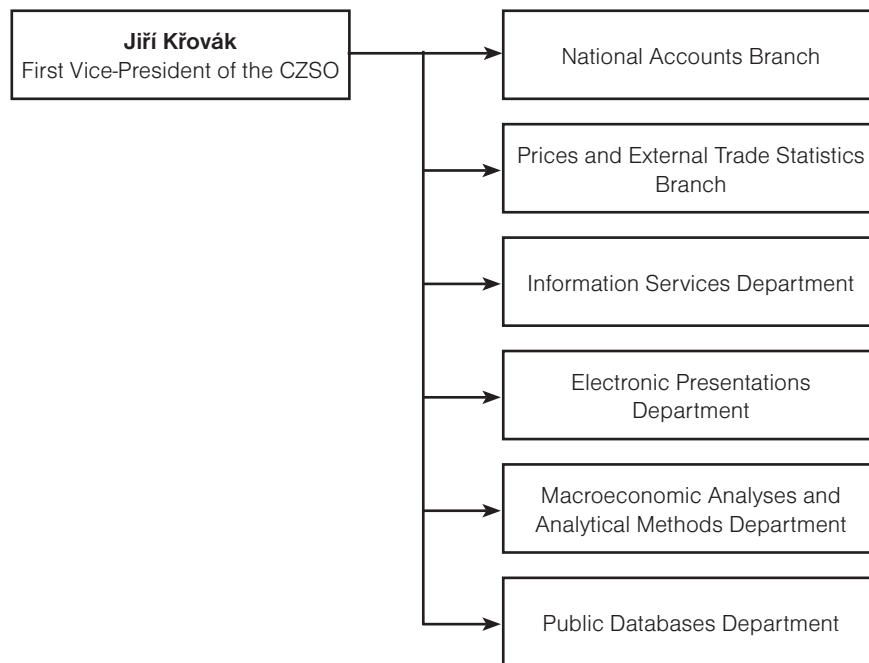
**Jiří Křovák**
First Vice-President of the CZSO

National Accounts Branch

Prices and External Trade Statistics Branch

Information Services Department

Electronic Presentations Department

Macroeconomic Analyses and Analytical Methods Department

Public Databases Department